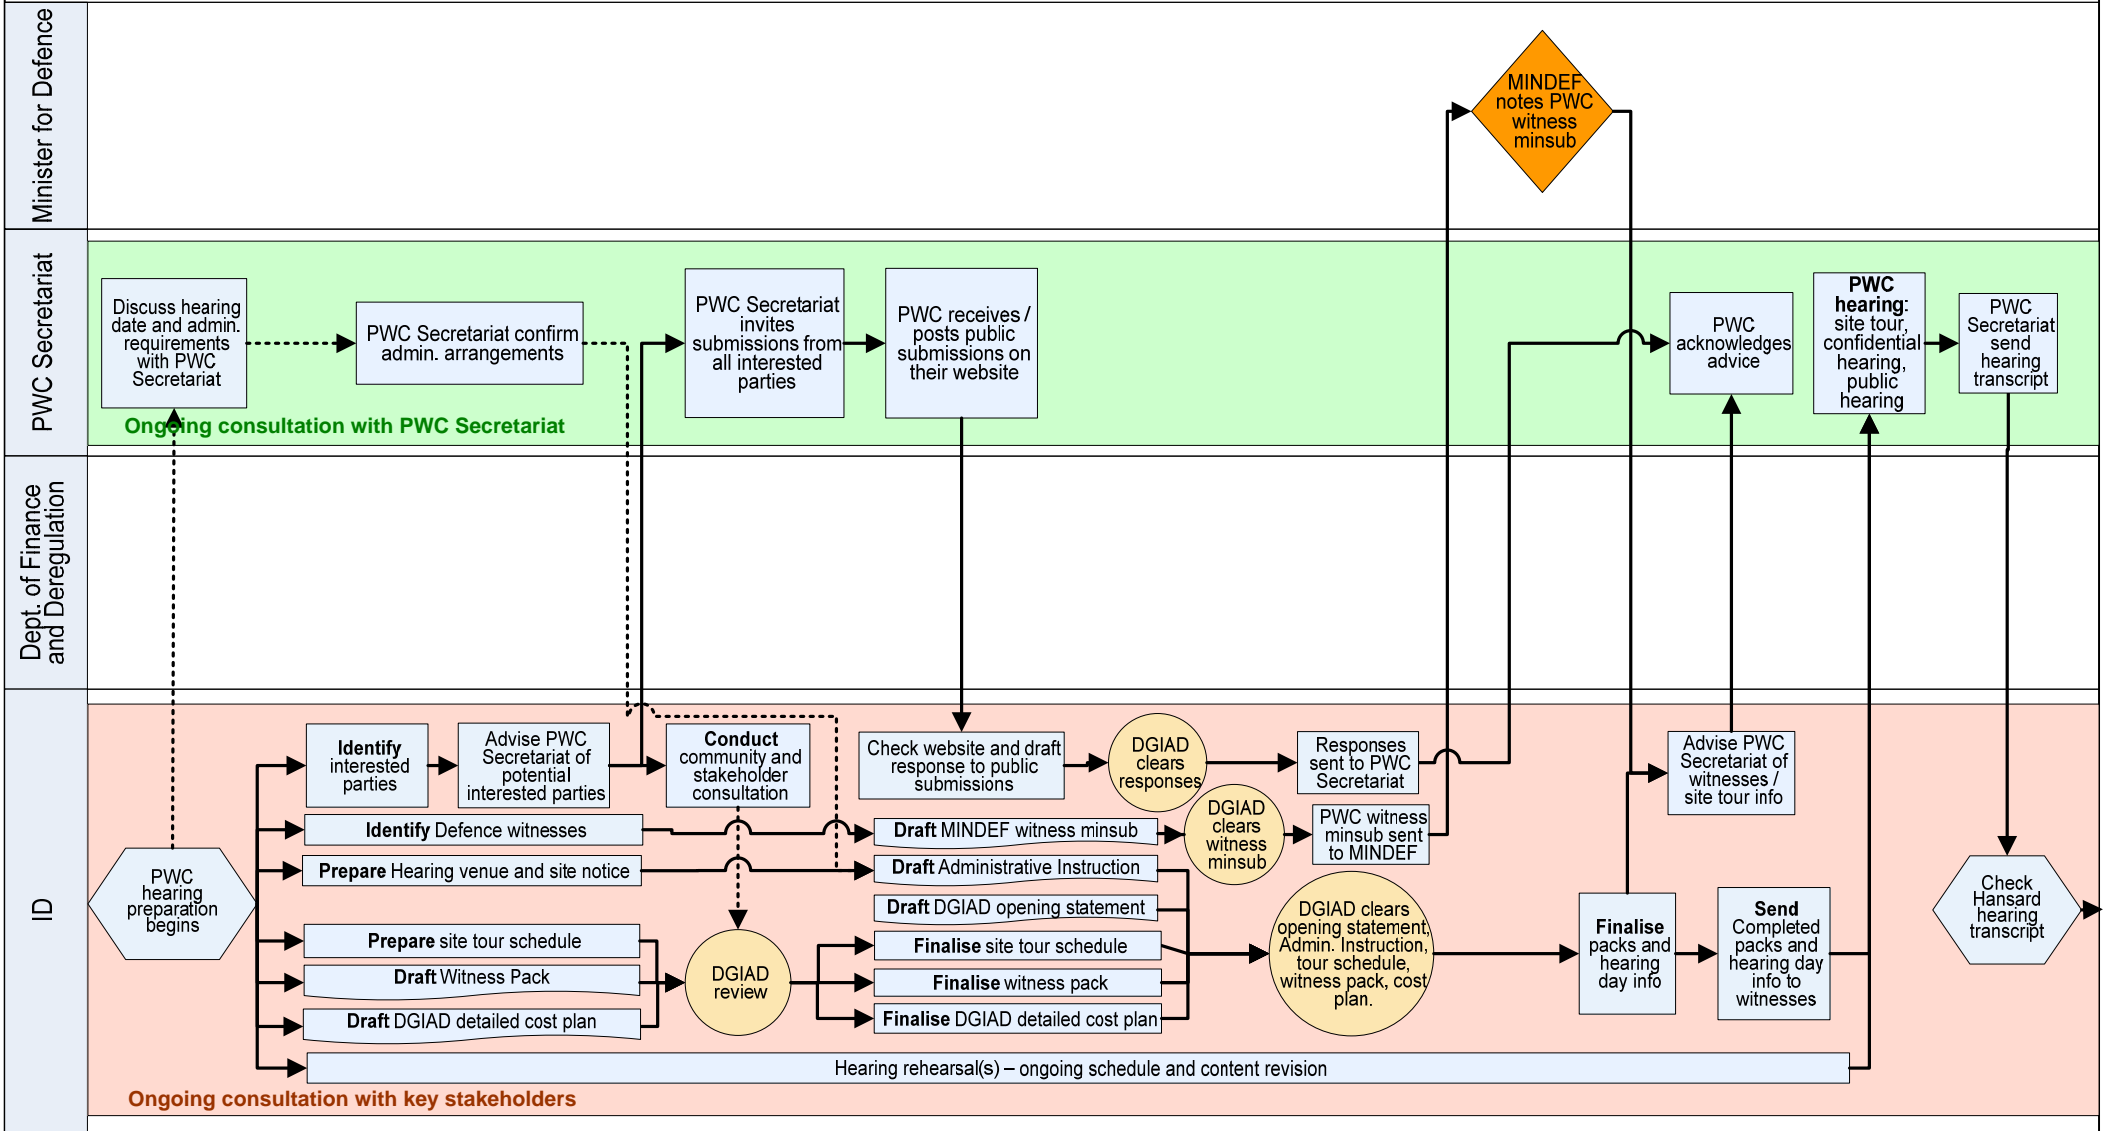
Minister for Defence

MINDEF notes PWC witness minsub

PWC Secretariat

Discuss hearing date and admin. requirements with PWC Secretariat

PWC Secretariat confirm admin. arrangements

PWC Secretariat invites submissions from all interested parties

PWC receives / posts public submissions on their website

PWC acknowledges advice

PWC hearing: site tour, confidential hearing, public hearing

PWC Secretariat send hearing transcript

Ongoing consultation with PWC Secretariat

Dept. of Finance and Deregulation

ID

PWC hearing preparation begins

Identify interested parties

Advise PWC Secretariat of potential interested parties

Conduct community and stakeholder consultation

Check website and draft response to public submissions

DGIAD clears responses

Responses sent to PWC Secretariat

Advise PWC Secretariat of witnesses / site tour info

Identify Defence witnesses

Draft MINDEF witness minsub

DGIAD clears witness minsub

PWC witness minsub sent to MINDEF

Prepare Hearing venue and site notice

Draft Administrative Instruction

Draft DGIAD opening statement

Prepare site tour schedule

Draft Witness Pack

Draft DGIAD detailed cost plan

DGIAD review

Finalise site tour schedule

Finalise witness pack

Finalise DGIAD detailed cost plan

DGIAD clears opening statement, Admin. Instruction, tour schedule, witness pack, cost plan.

Finalise packs and hearing day info

Send Completed packs and hearing day info to witnesses

Check Hansard hearing transcript

Hearing rehearsal(s) – ongoing schedule and content revision

Ongoing consultation with key stakeholders